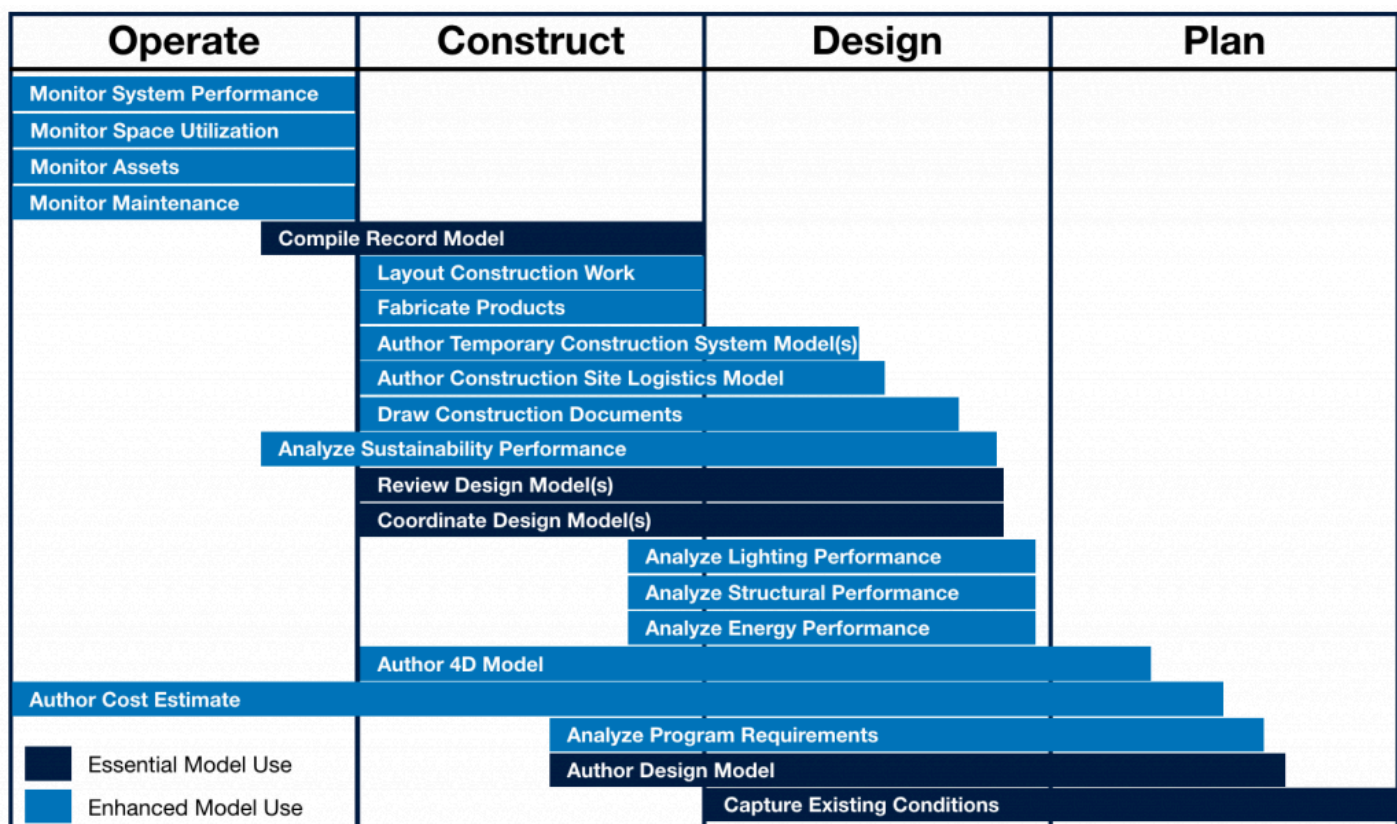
| Operate | Construct | Design | Plan |
|---|---|---|---|

Monitor System Performance
Monitor Space Utilization
Monitor Assets
Monitor Maintenance
Compile Record Model
Layout Construction Work
Fabricate Products
Author Temporary Construction System Model(s)
Author Construction Site Logistics Model
Draw Construction Documents
Analyze Sustainability Performance
Review Design Model(s)
Coordinate Design Model(s)
Analyze Lighting Performance
Analyze Structural Performance
Analyze Energy Performance
Author 4D Model
Author Cost Estimate
Analyze Program Requirements
Author Design Model
Capture Existing Conditions

Essential Model Use
Enhanced Model Use